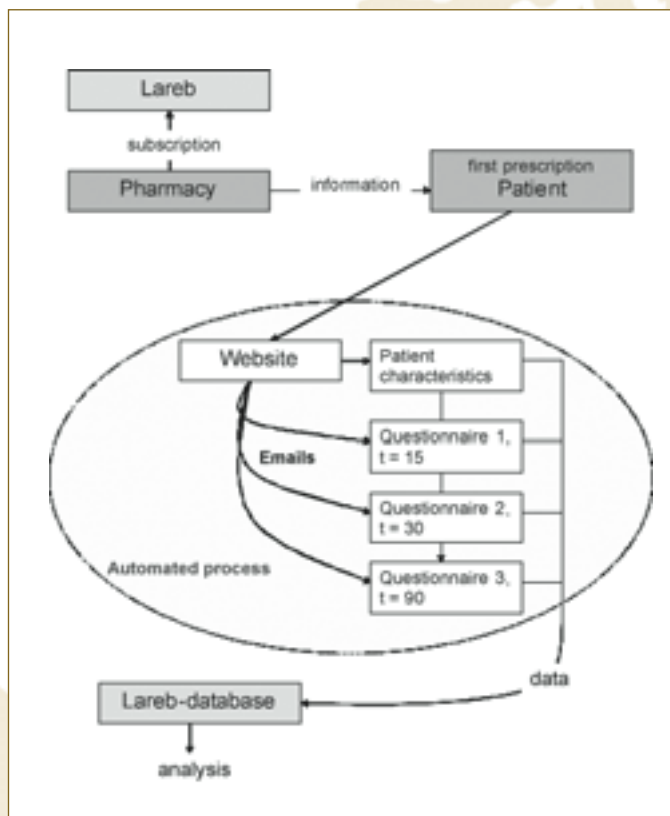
Lareb

subscription

Pharmacy

information

first prescription
Patient

Website

Patient characteristics

Questionnaire 1, t = 15

Emails

Questionnaire 2, t = 30

Automated process

Questionnaire 3, t = 90

data

Lareb-database

analysis